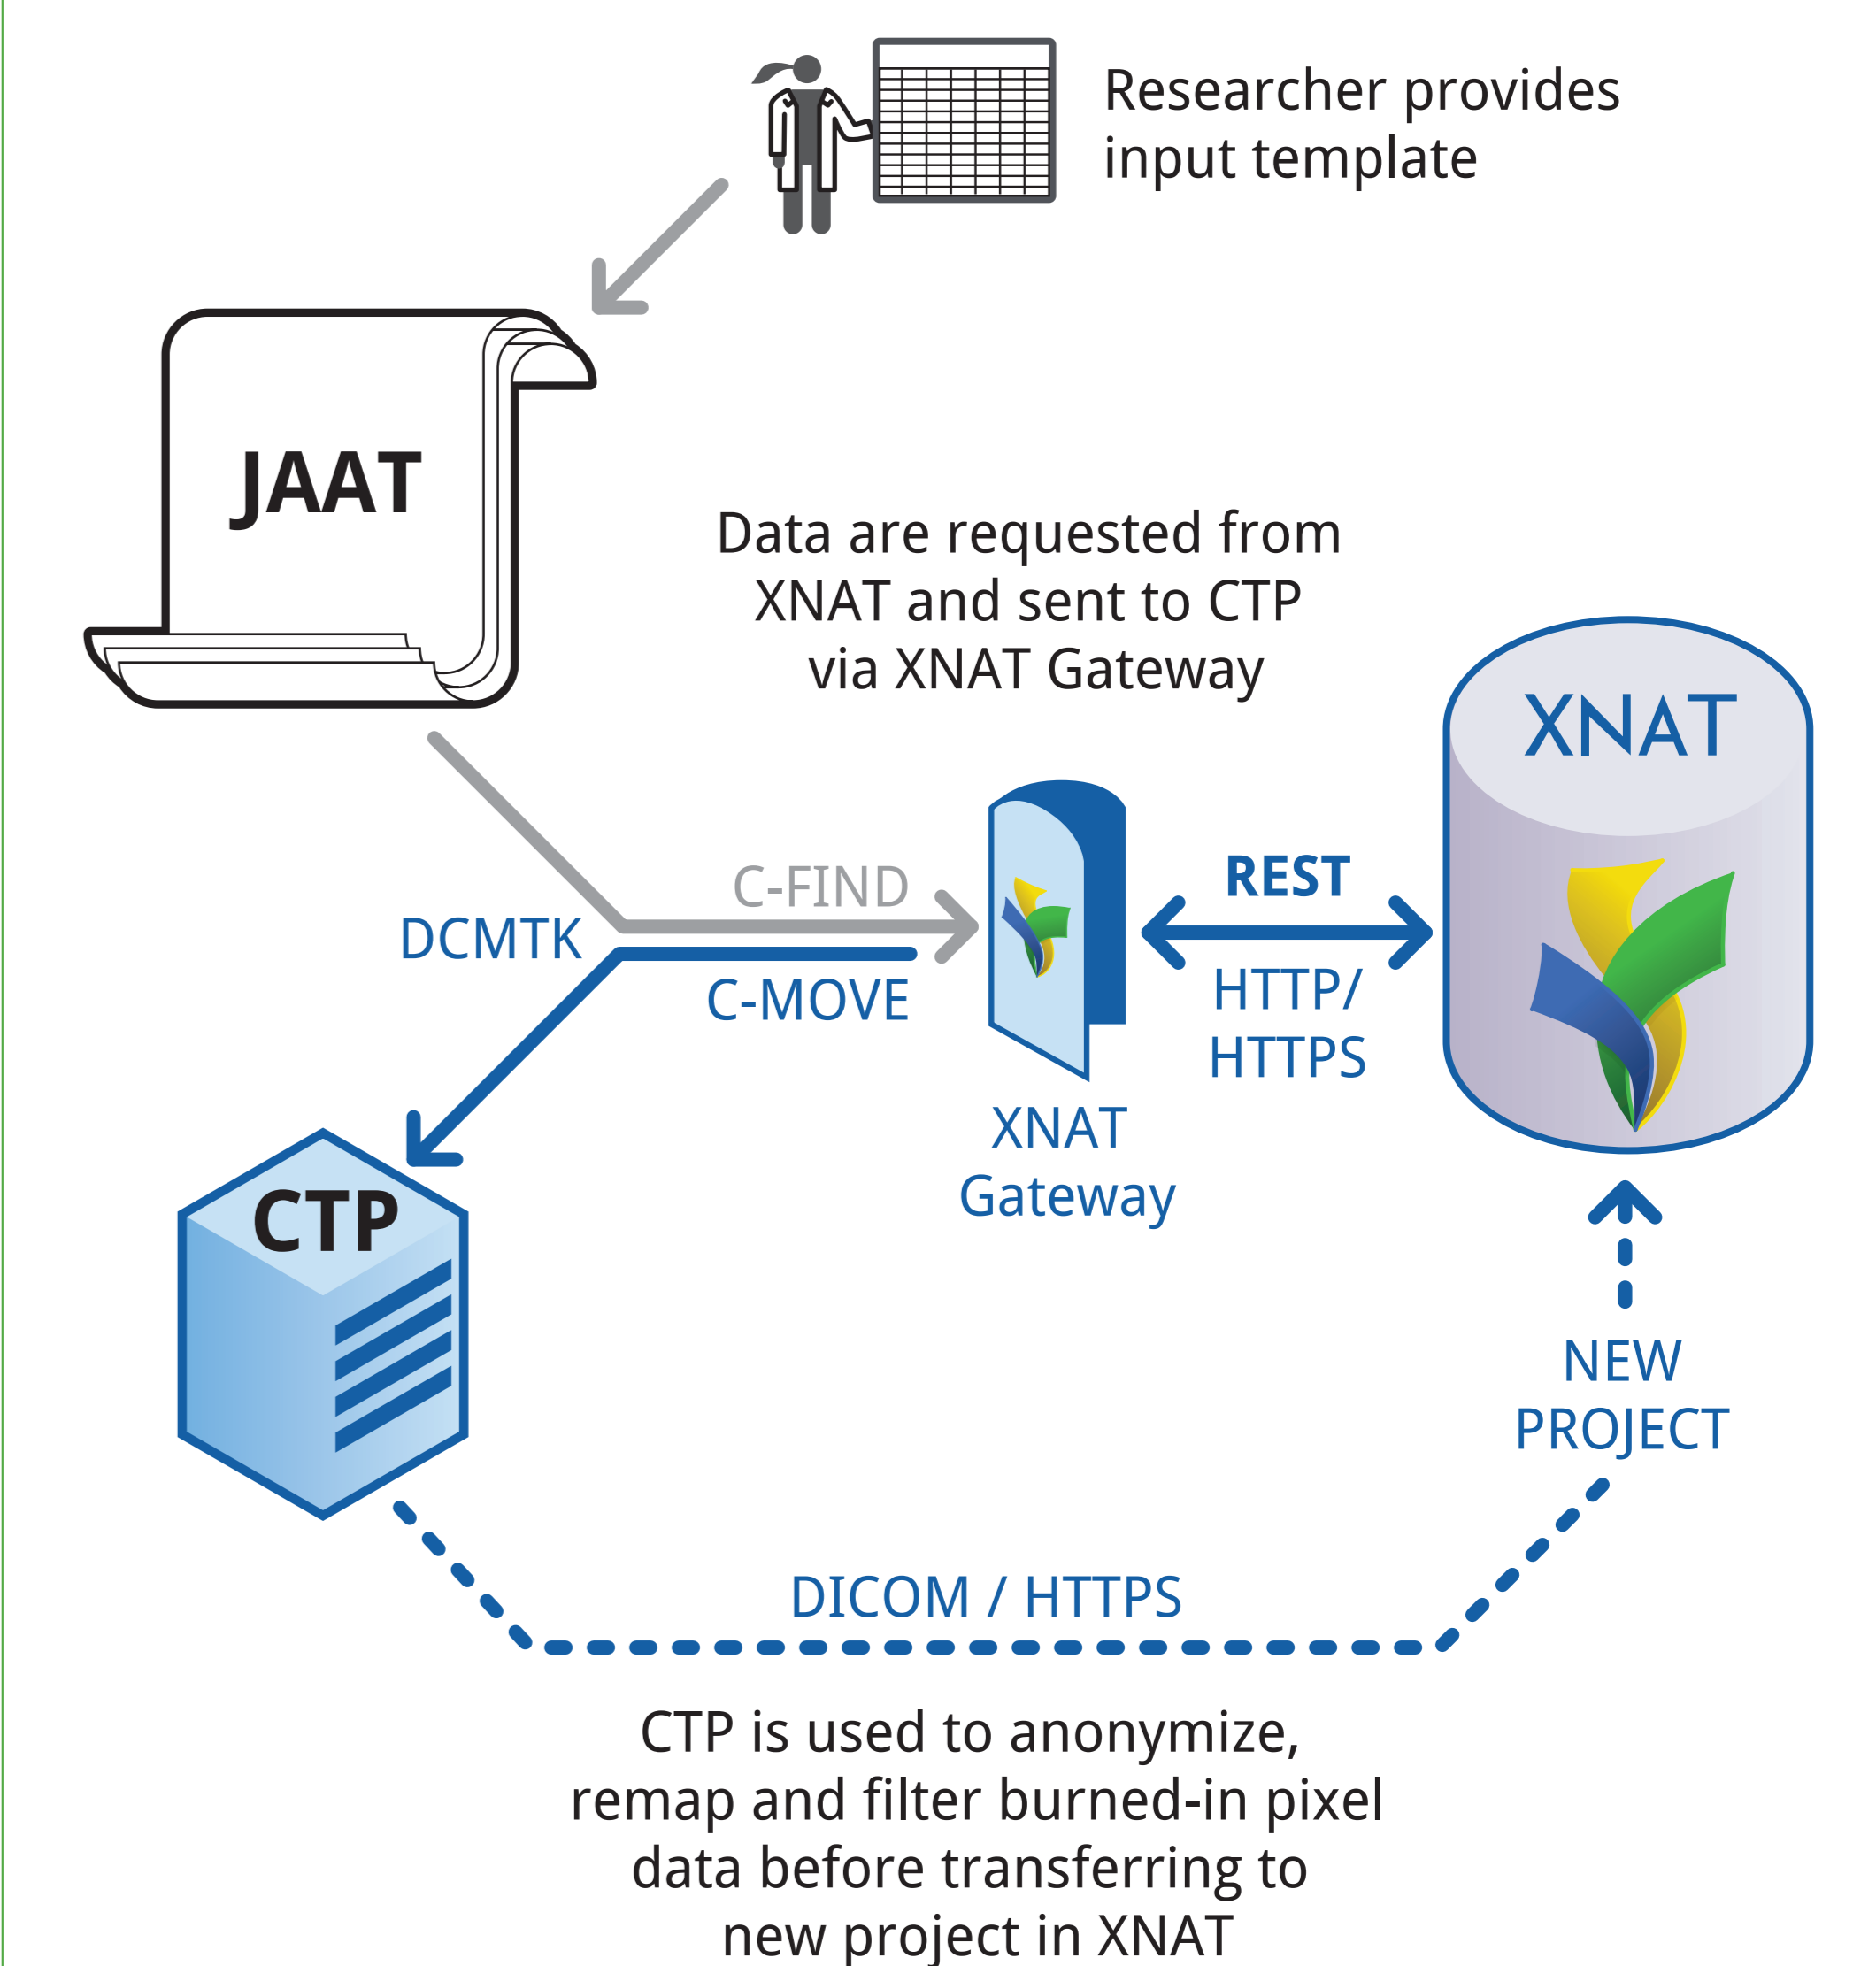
Researcher provides input template

JAAT

Data are requested from XNAT and sent to CTP via XNAT Gateway

XNAT

C-FIND

DCMTK

C-MOVE

REST

HTTP/ HTTPS

XNAT Gateway

CTP

NEW PROJECT

DICOM / HTTPS

CTP is used to anonymize, remap and filter burned-in pixel data before transferring to new project in XNAT